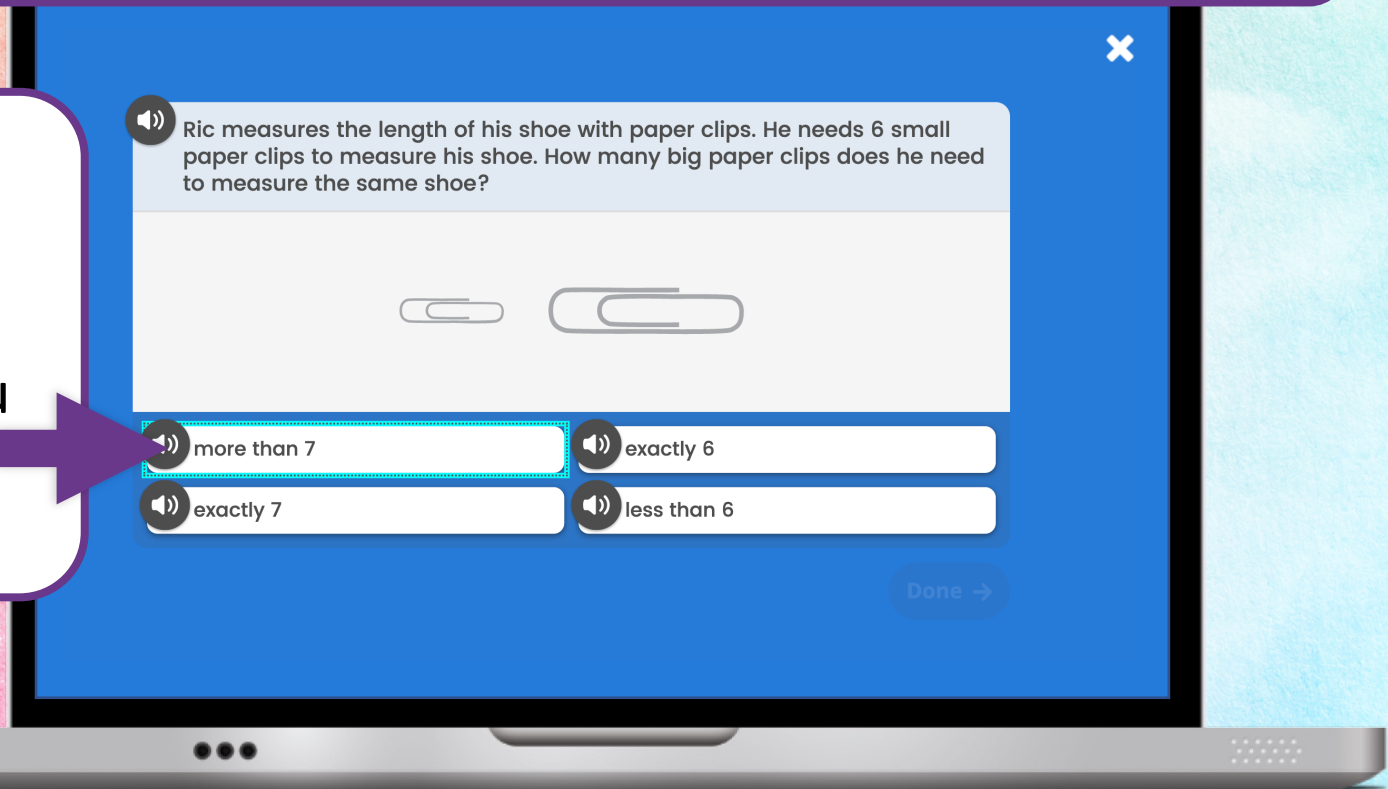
Ric measures the length of his shoe with paper clips. He needs 6 small paper clips to measure his shoe. How many big paper clips does he need to measure the same shoe?

more than 7
exactly 6
exactly 7
less than 6

Done →